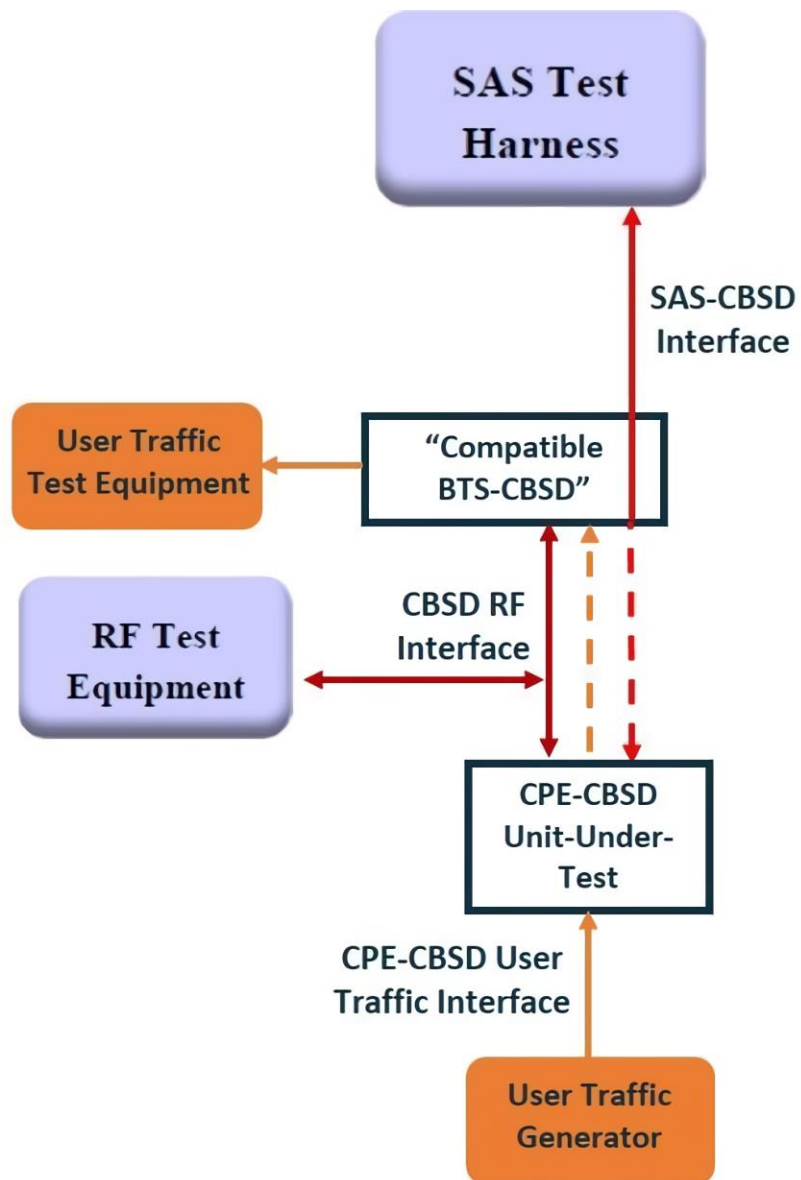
SAS Test Harness

SAS-CBSD Interface

User Traffic Test Equipment

“Compatible BTS-CBSD”

CBSD RF Interface

RF Test Equipment

CPE-CBSD Unit-Under-Test

CPE-CBSD User Traffic Interface

User Traffic Generator